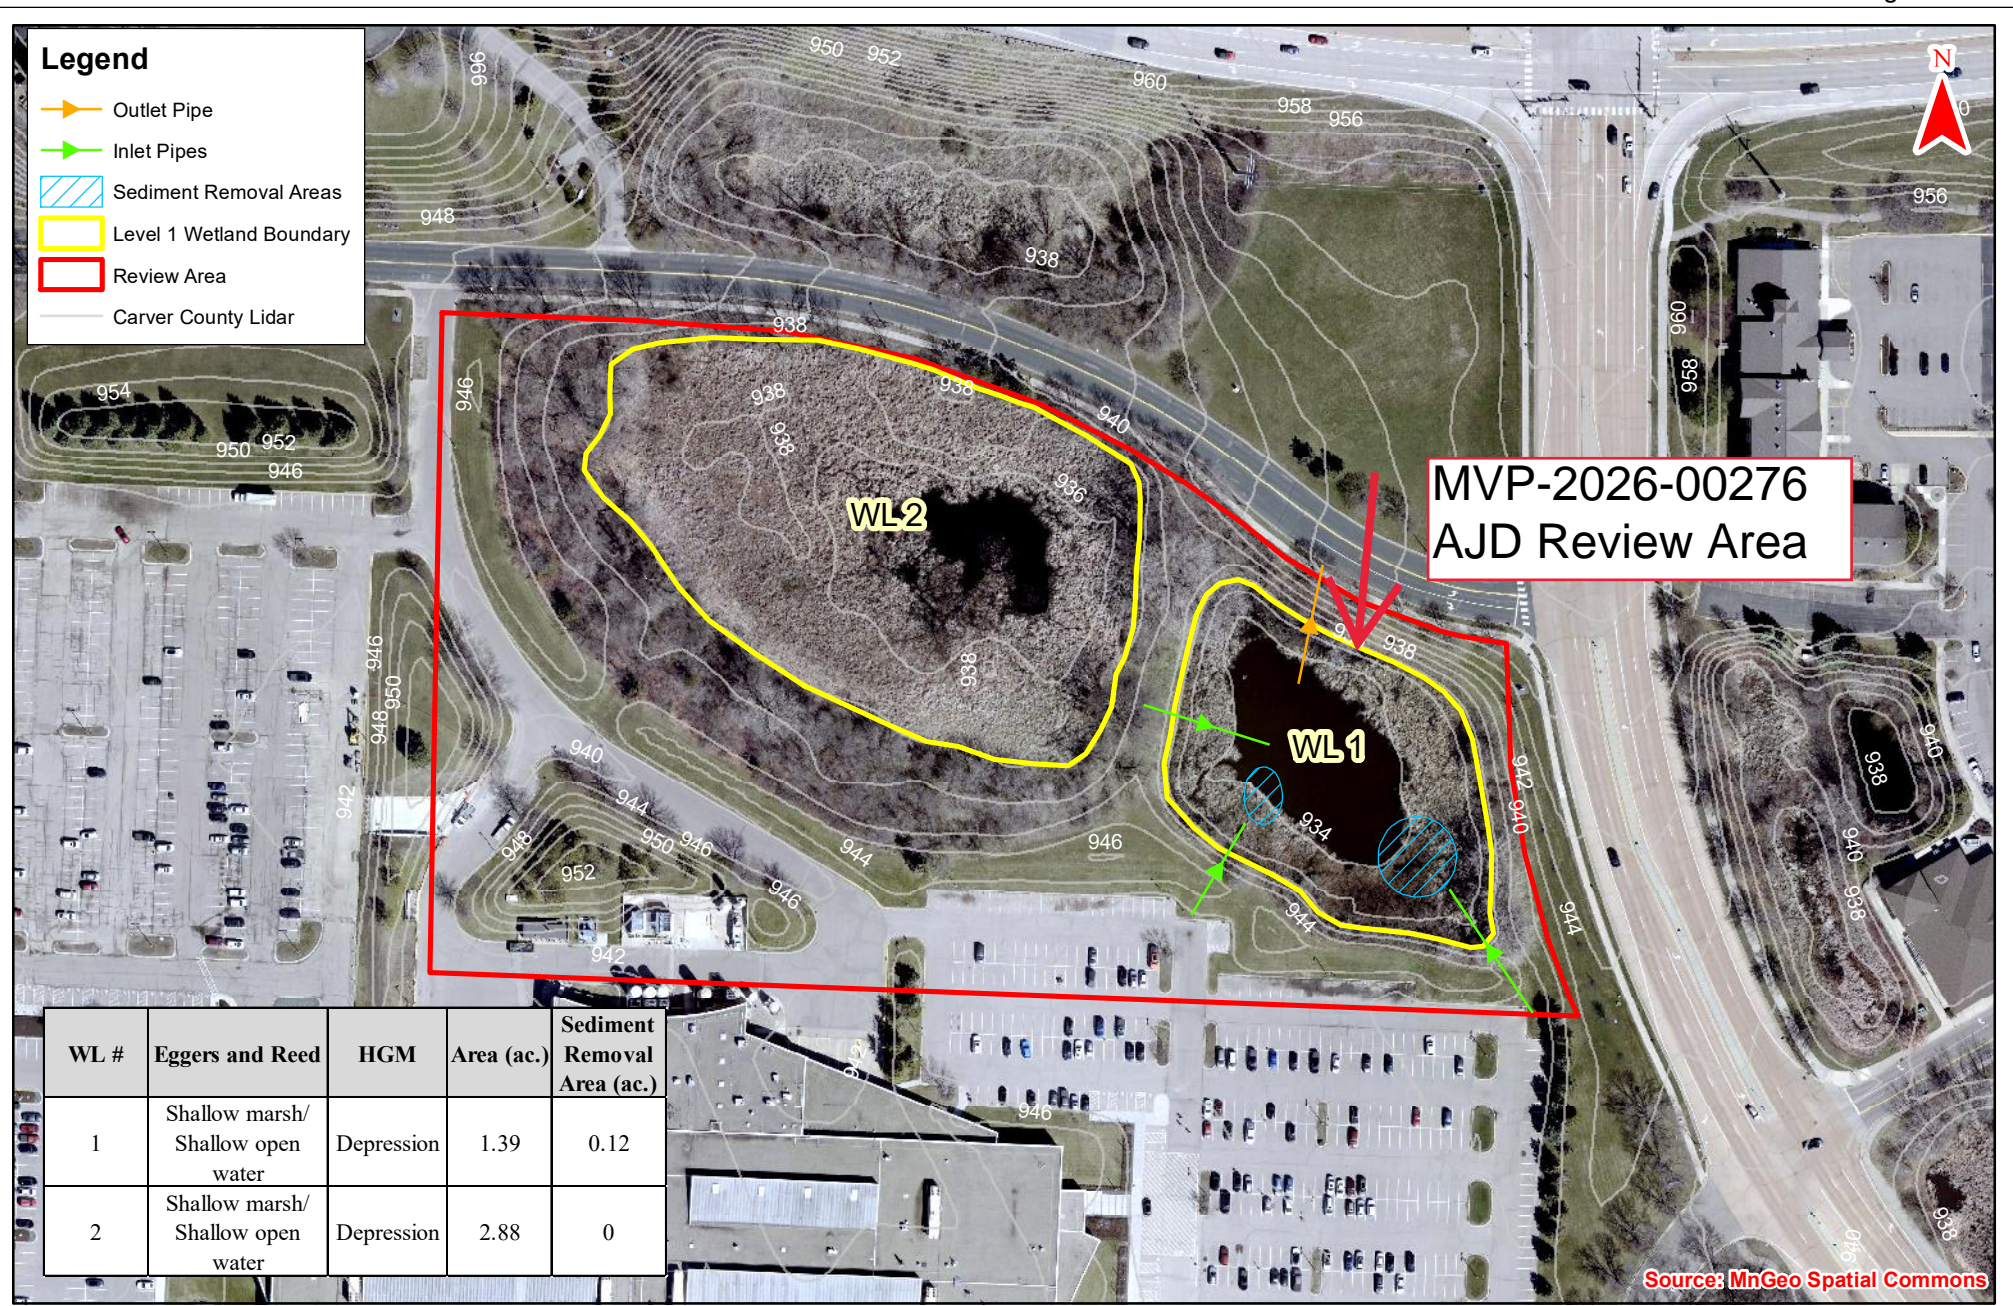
Legend
Outlet Pipe
Inlet Pipes
Sediment Removal Areas
Level 1 Wetland Boundary
Review Area
Carver County Lidar

N

950 952 960 958 956 956 996 948 938 938 954 950 952 946 946 938 938 938 940 936 938 960 958 946 950 948 942 940 944 950 946 952 948 946 944 946 942 934 944 942 940 944 938 940 938 940 938 946 938 940 938

WL 2
WL 1

MVP-2026-00276
AJD Review Area

| WL # | Eggers and Reed | HGM | Area (ac.) | Sediment Removal Area (ac.) |
|---|---|---|---|---|
| 1 | Shallow marsh/ Shallow open water | Depression | 1.39 | 0.12 |
| 2 | Shallow marsh/ Shallow open water | Depression | 2.88 | 0 |

Source: MnGeo Spatial Commons